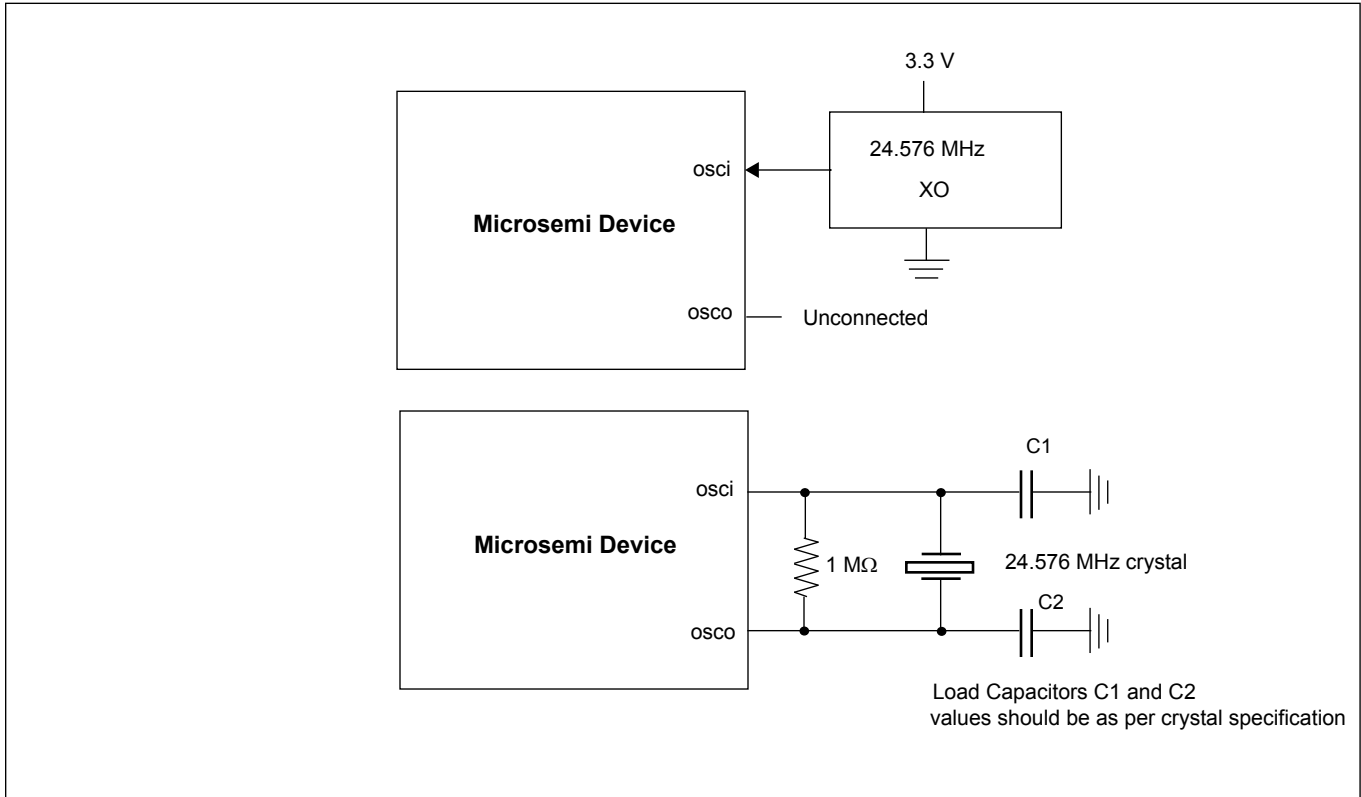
3.3 V

osci

24.576 MHz

XO

Microsemi Device

osco

Unconnected

C1

osci

Microsemi Device

1 MΩ

24.576 MHz crystal

C2

osco

Load Capacitors C1 and C2 values should be as per crystal specification